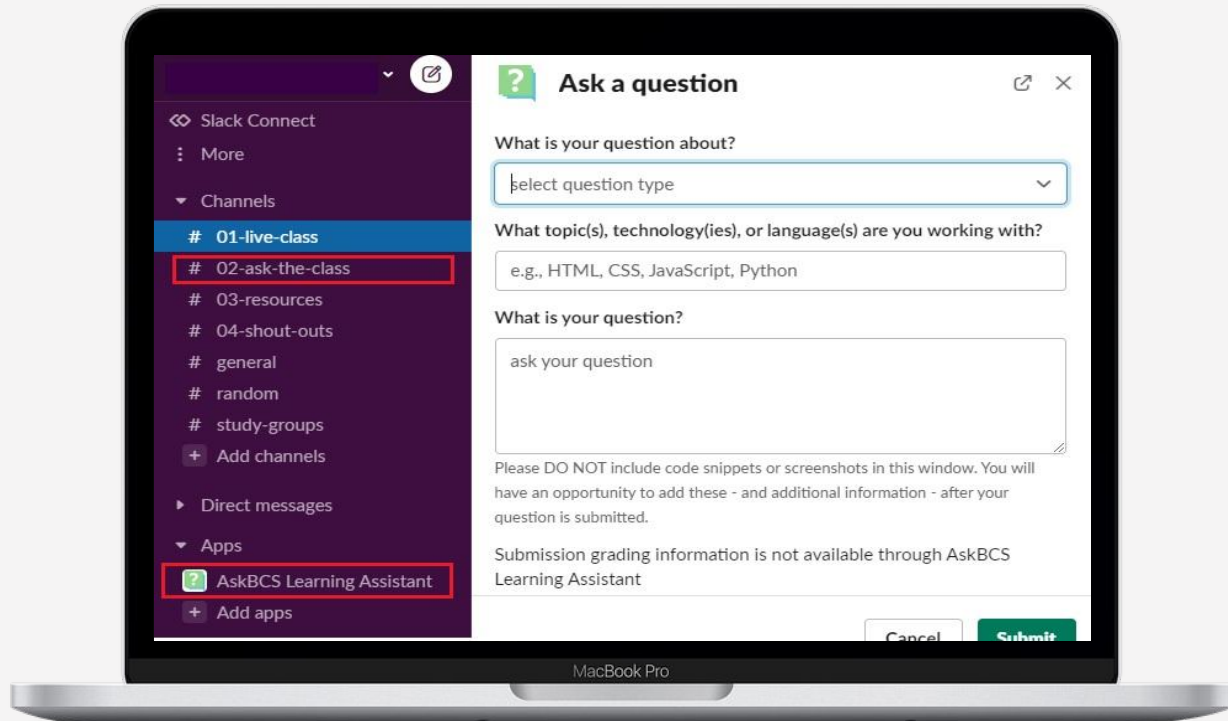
Slack Connect
More
Channels
# 01-live-class
# 02-ask-the-class
# 03-resources
# 04-shout-outs
# general
# random
# study-groups
+ Add channels
Direct messages
Apps
AskBCS Learning Assistant
+ Add apps

Ask a question

What is your question about?

select question type

What topic(s), technology(ies), or language(s) are you working with?

e.g., HTML, CSS, JavaScript, Python

What is your question?

ask your question

Please DO NOT include code snippets or screenshots in this window. You will have an opportunity to add these - and additional information - after your question is submitted.

Submission grading information is not available through AskBCS Learning Assistant

Cancel Submit

MacBook Pro